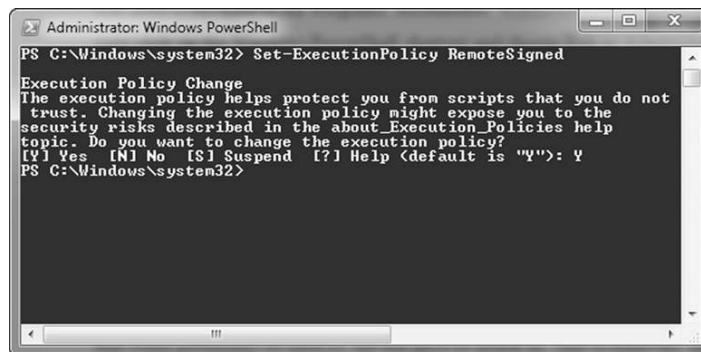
Administrator: Windows PowerShell

PS C:\Windows\system32> Set-ExecutionPolicy RemoteSigned

Execution Policy Change
The execution policy helps protect you from scripts that you do not trust. Changing the execution policy might expose you to the security risks described in the about_Execution_Policies help topic. Do you want to change the execution policy?
[Y] Yes  [N] No  [S] Suspend  [?] Help (default is "Y"): Y
PS C:\Windows\system32>